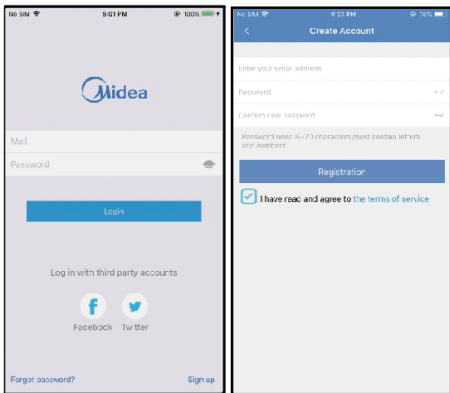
No SIM 5:01 PM 100%

Midea

Mail

Password

Login

Log in with third party accounts

f

Facebook Twitter

Forgot password?

Sign up

No SIM 4:23 PM 76%

<

Create Account

Enter your email address

Password

Confirm new password

Password need 6~20 characters,must contain letters and numbers

Registration

I have read and agree to the terms of service